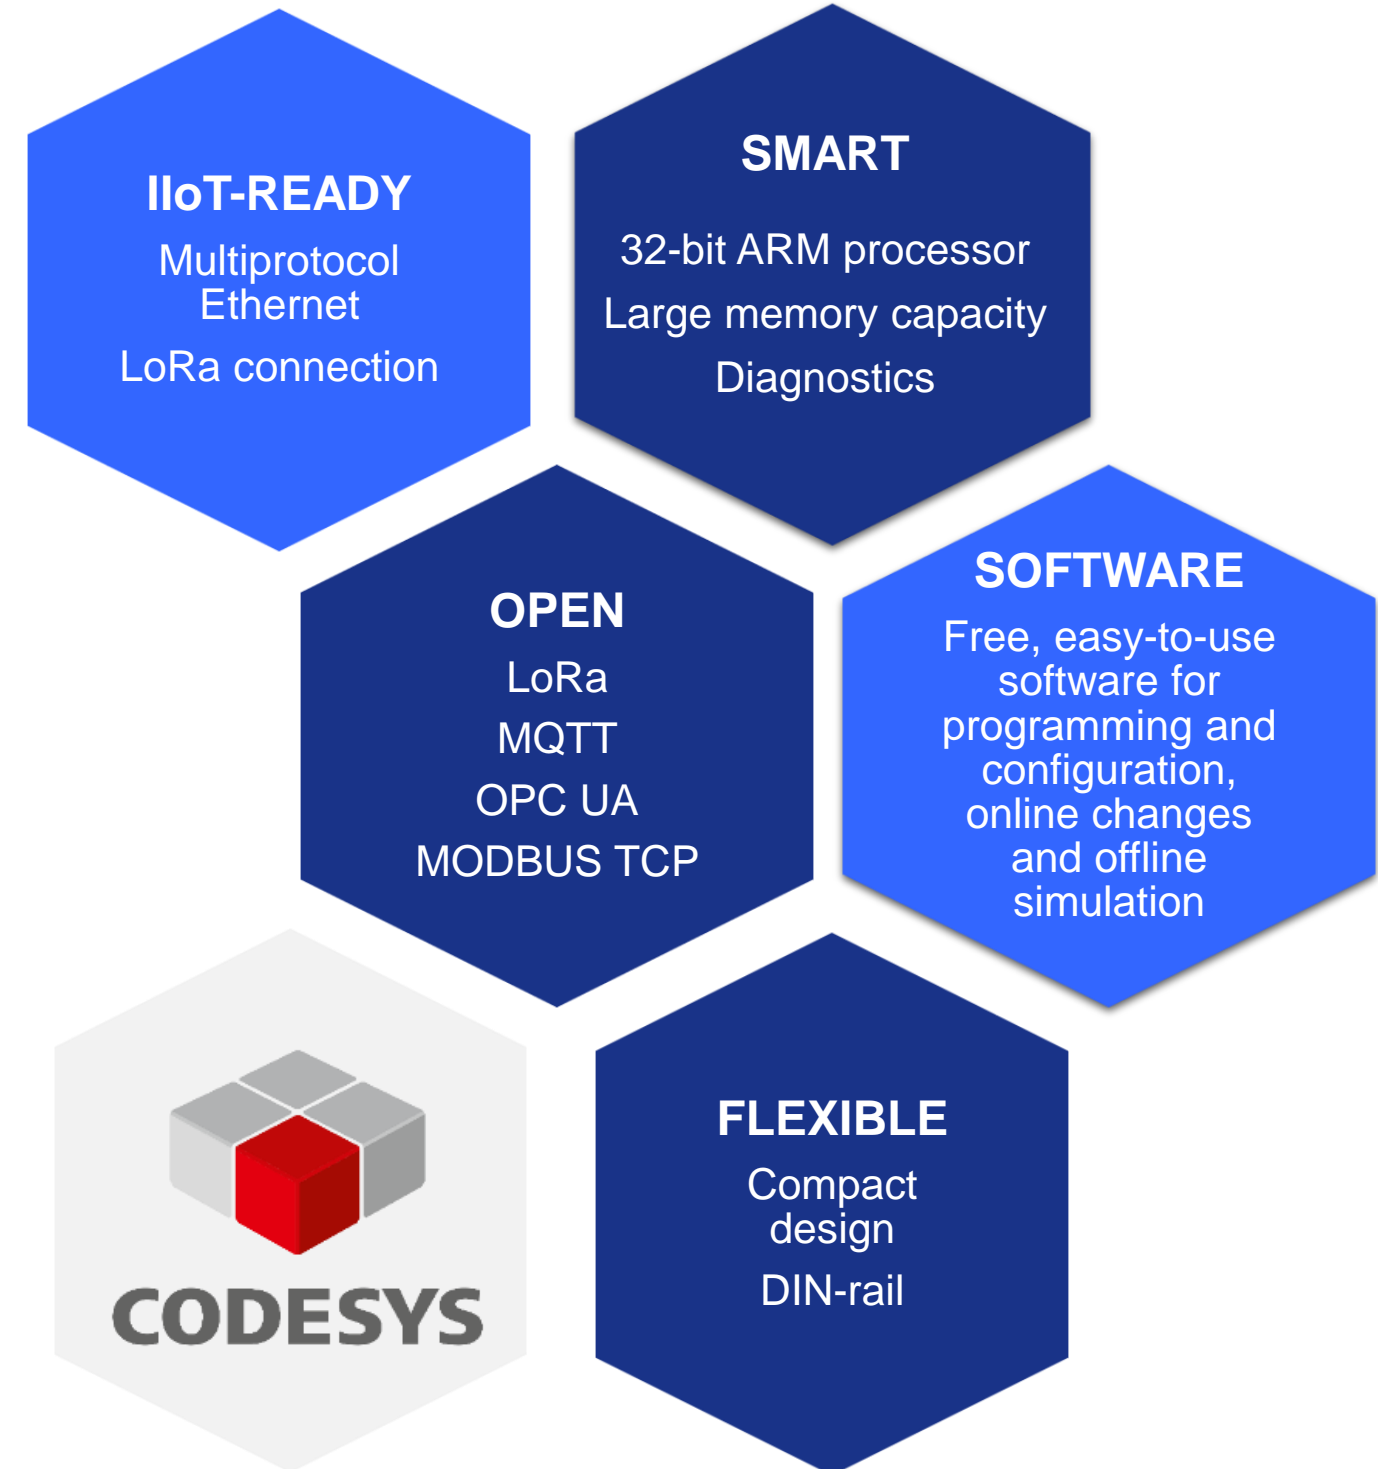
IIoT-READY
Multiprotocol Ethernet
LoRa connection

SMART
32-bit ARM processor
Large memory capacity
Diagnostics

OPEN
LoRa
MQTT
OPC UA
MODBUS TCP

SOFTWARE
Free, easy-to-use software for programming and configuration, online changes and offline simulation

CODESYS

FLEXIBLE
Compact design
DIN-rail